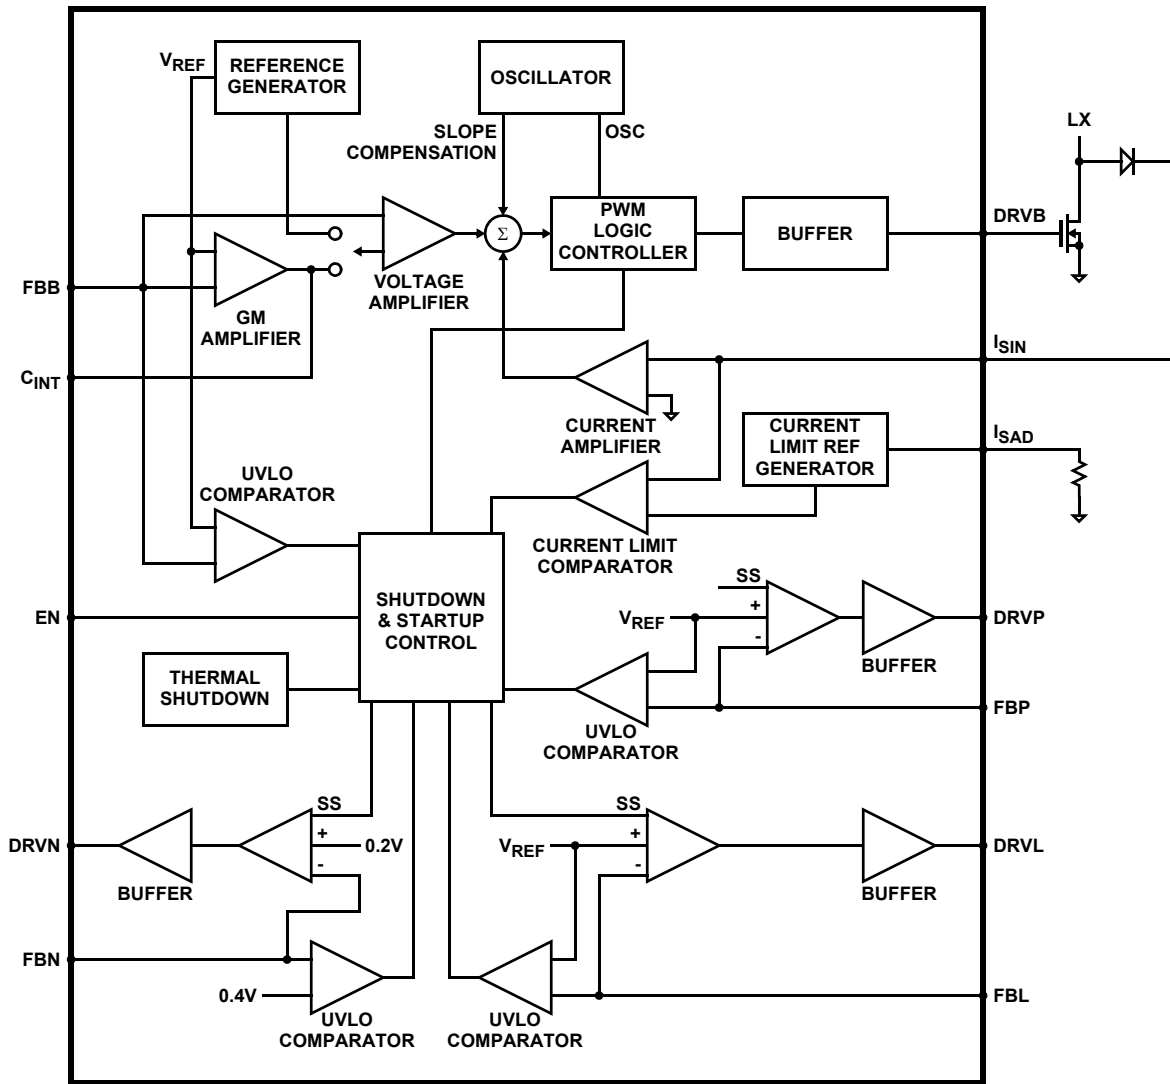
$V_{REF}$

REFERENCE GENERATOR

OSCILLATOR

SLOPE COMPENSATION

OSC

LX

PWM LOGIC CONTROLLER

BUFFER

DRVB

$\Sigma$

FBB

GM AMPLIFIER

VOLTAGE AMPLIFIER

$C_{INT}$

$I_{SIN}$

CURRENT AMPLIFIER

CURRENT LIMIT REF GENERATOR

$I_{SAD}$

UVLO COMPARATOR

CURRENT LIMIT COMPARATOR

SS

EN

SHUTDOWN & STARTUP CONTROL

$V_{REF}$

+

-

DRVP

BUFFER

THERMAL SHUTDOWN

FBP

UVLO COMPARATOR

SS

SS

DRVN

+

0.2V

-

$V_{REF}$

+

-

DRVL

BUFFER

BUFFER

FBN

0.4V

FBL

UVLO COMPARATOR

UVLO COMPARATOR